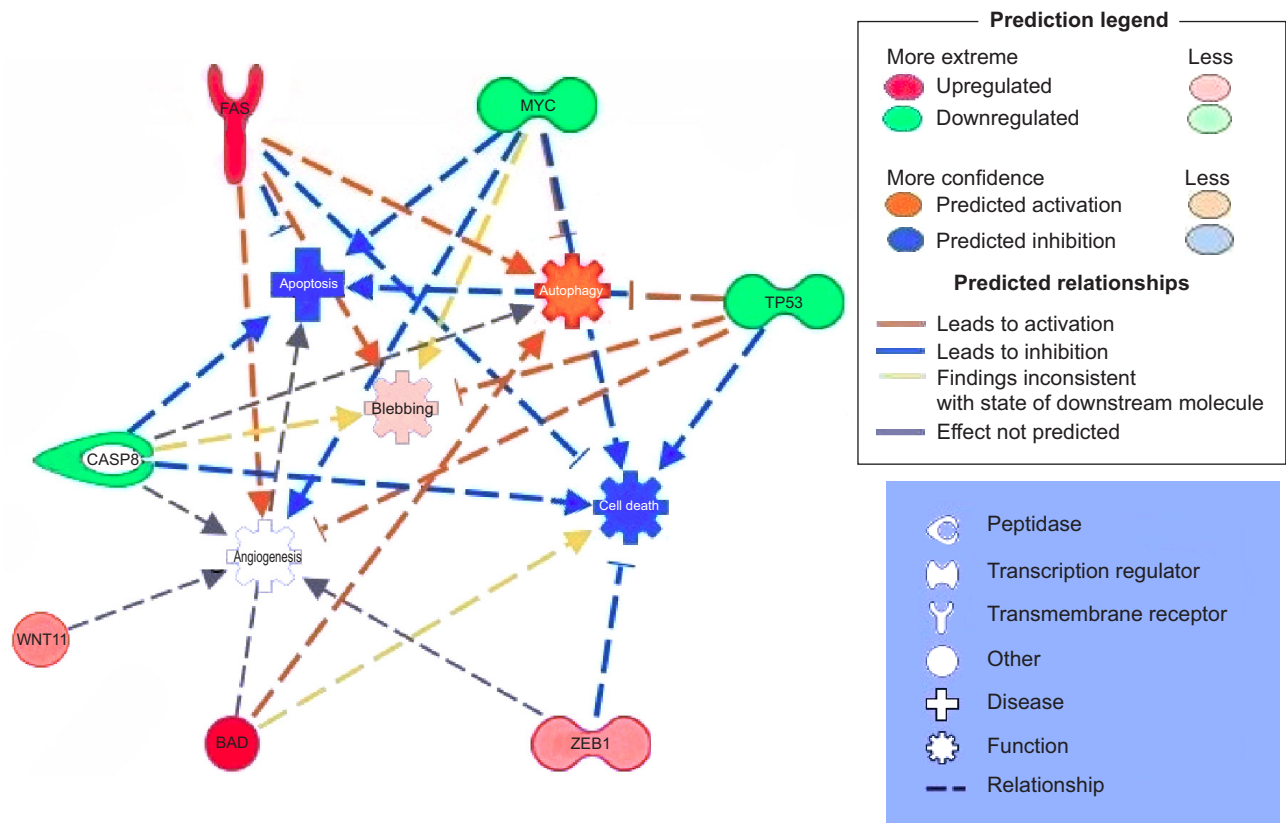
FAS

MYC

Apoptosis

Autophagy

TP53

Blebbing

CASP8

Cell death

Angiogenesis

WNT11

BAD

ZEB1

Prediction legend

More extreme

Less

Upregulated

Downregulated

More confidence

Less

Predicted activation

Predicted inhibition

Predicted relationships

Leads to activation

Leads to inhibition

Findings inconsistent with state of downstream molecule

Effect not predicted

Peptidase

Transcription regulator

Transmembrane receptor

Other

Disease

Function

Relationship